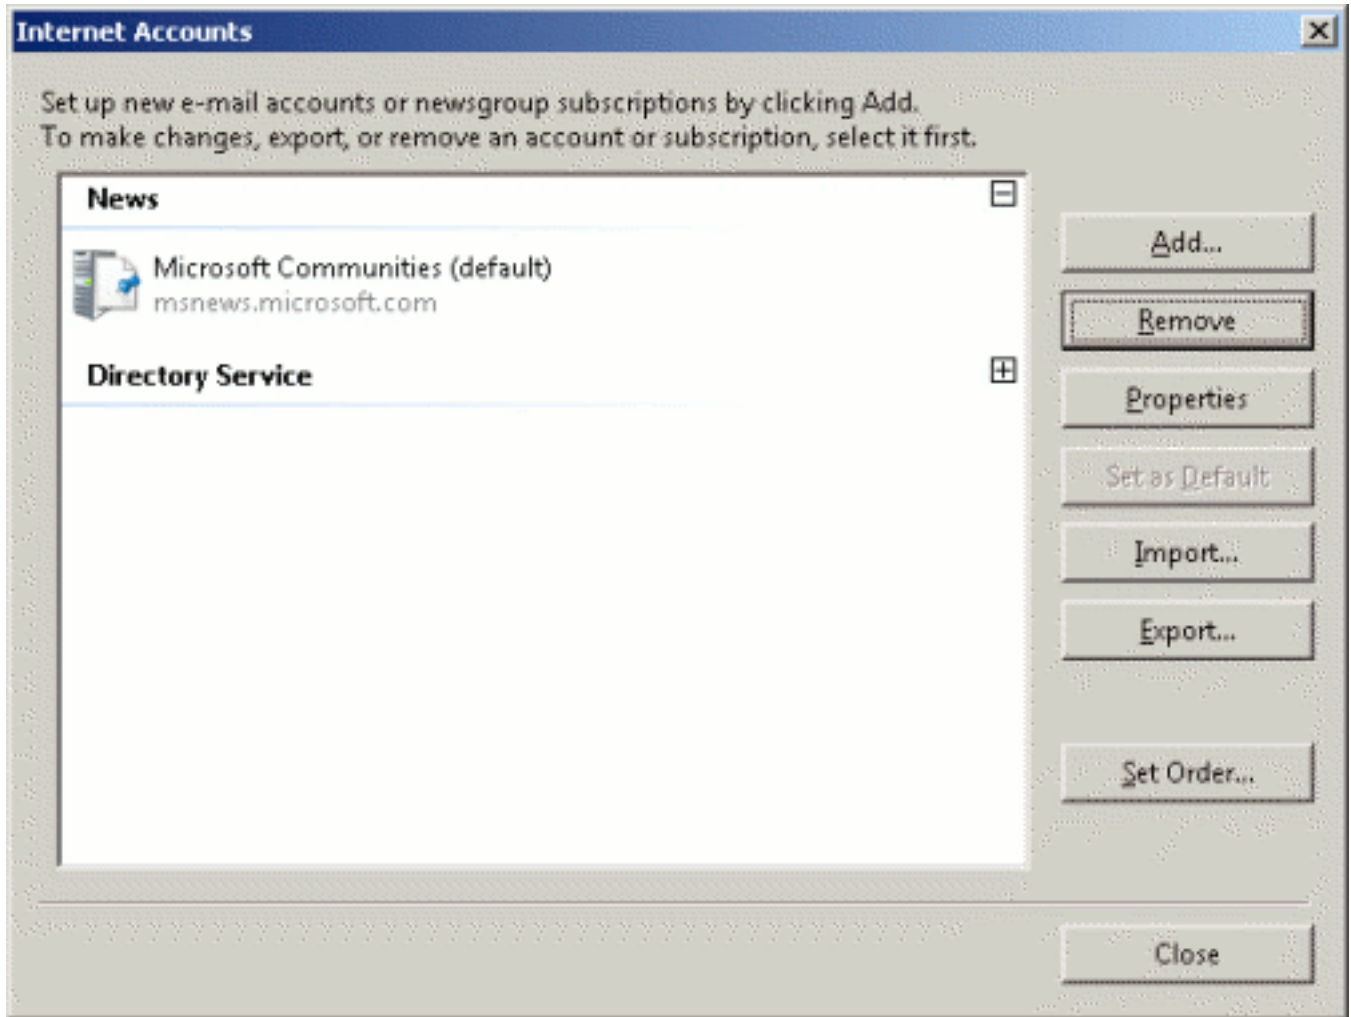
Internet Accounts

Set up new e-mail accounts or newsgroup subscriptions by clicking Add.
To make changes, export, or remove an account or subscription, select it first.

News

Microsoft Communities (default)
msnews.microsoft.com

Directory Service

Add...

Remove

Properties

Set as Default

Import...

Export...

Set Order...

Close